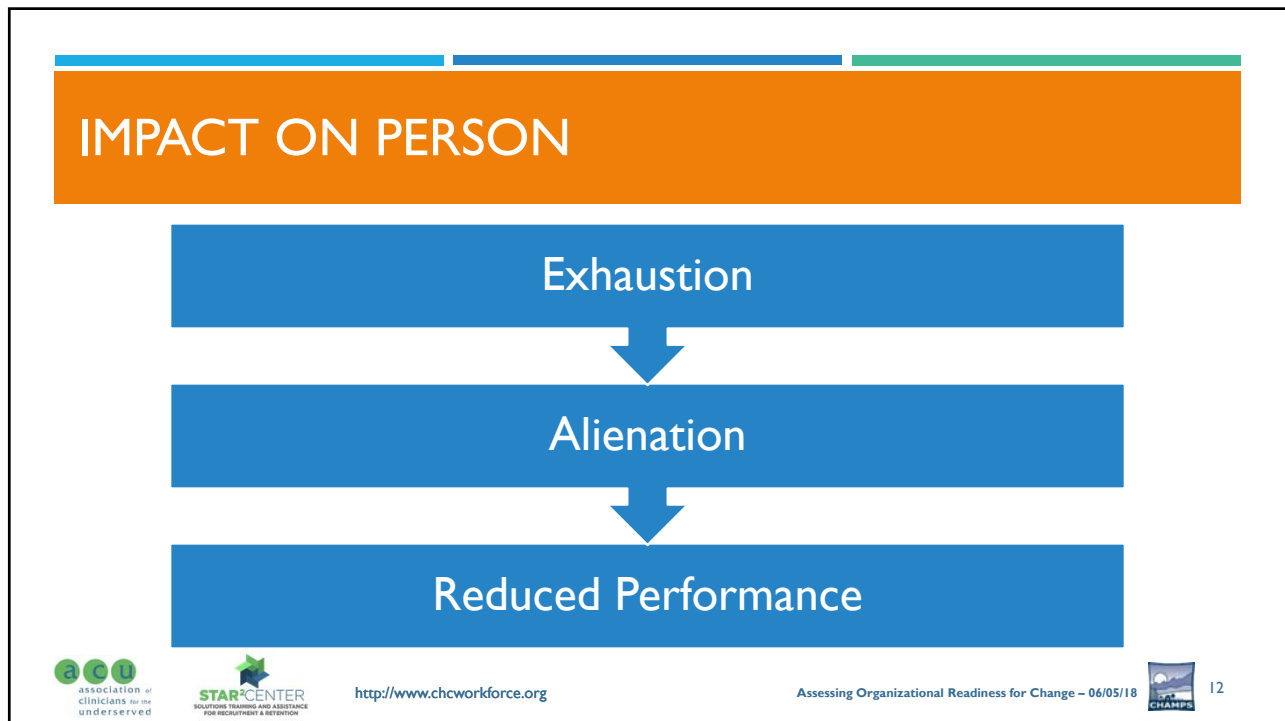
IMPACT ON PERSON

Exhaustion

Alienation

Reduced Performance

acu association of clinicians for the underserved

STAR²CENTER SOLUTIONS TRAINING AND ASSISTANCE FOR RECRUITMENT & RETENTION

http://www.chcworkforce.org

Assessing Organizational Readiness for Change – 06/05/18

CHAMPS

12